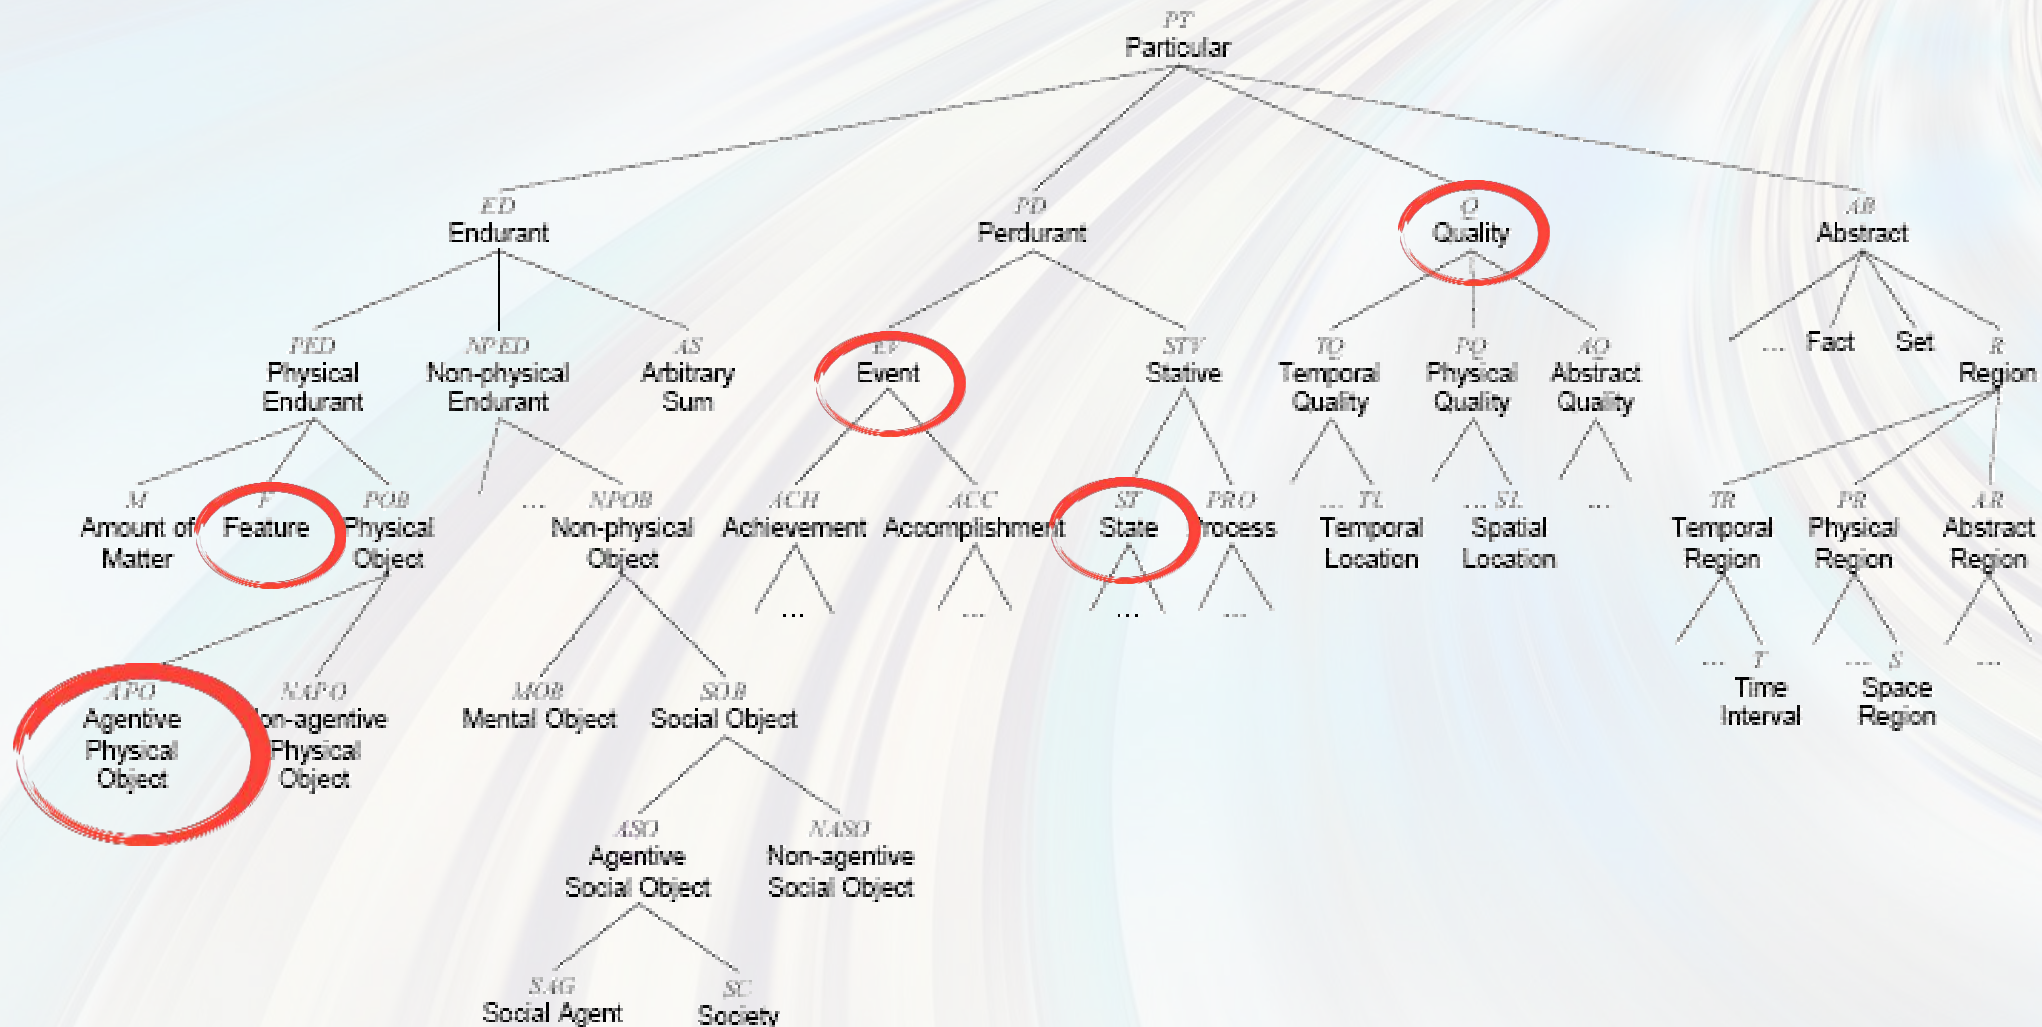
PT
Particular

ED
Endurant

PD
Perdurant

Q
Quality

AB
Abstract

PED
Physical Endurant

NPED
Non-physical Endurant

AS
Arbitrary Sum

EV
Event

STV
Stative

TQ
Temporal Quality

PQ
Physical Quality

AQ
Abstract Quality

... Fact Set

R
Region

M
Amount of Matter

F
Feature

POB
Physical Object

...

NPOB
Non-physical Object

ACH
Achievement

ACC
Accomplishment

ST
State

PRO
Process

... TL
Temporal Location

... SL
Spatial Location

...

TR
Temporal Region

PR
Physical Region

AR
Abstract Region

... ... ... ...

APO
Agentive Physical Object

NAPO
Non-agentive Physical Object

MOB
Mental Object

SOB
Social Object

... T
Time Interval

... S
Space Region

...

ASO
Agentive Social Object

NASO
Non-agentive Social Object

SAG
Social Agent

SC
Society